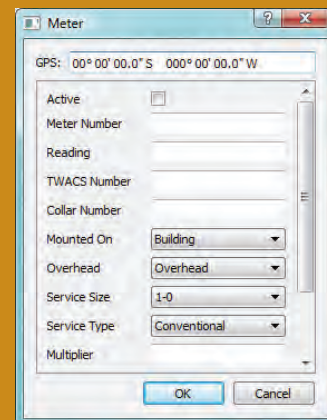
Meter

GPS: 00° 00' 00.0" S 000° 00' 00.0" W

Active

Meter Number

Reading

TWACS Number

Collar Number

Mounted On Building

Overhead Overhead

Service Size 1-0

Service Type Conventional

Multiplier

OK Cancel